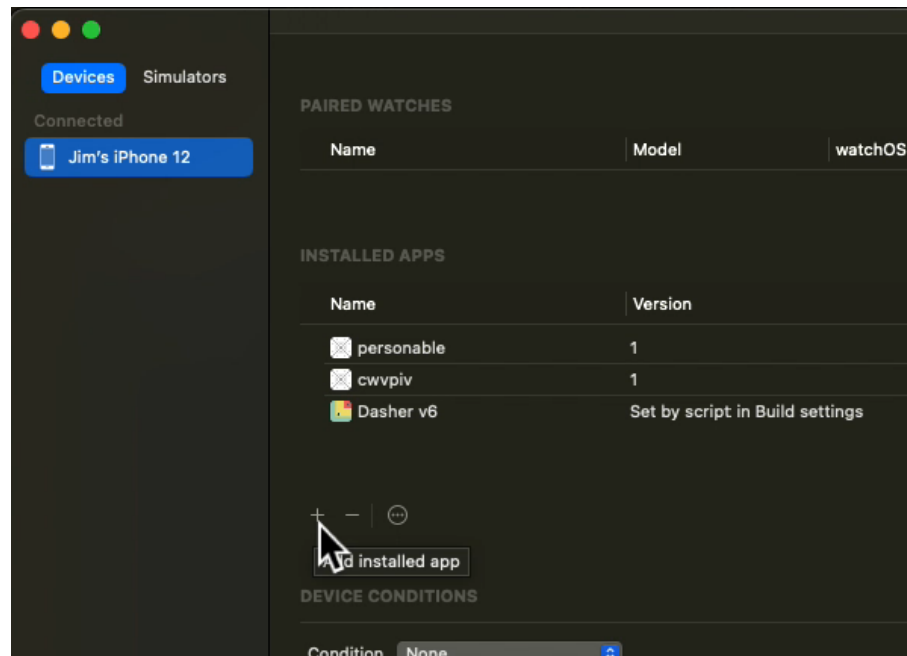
Devices Simulators

Connected

Jim's iPhone 12

PAIRED WATCHES

| Name | Model | watchOS |
|---|---|---|

INSTALLED APPS

| Name | Version |
|---|---|
| personable | 1 |
| cwvpiv | 1 |
| Dasher v6 | Set by script in Build settings |

+ − ⊖

A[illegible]d installed app

DEVICE CONDITIONS

Condition None